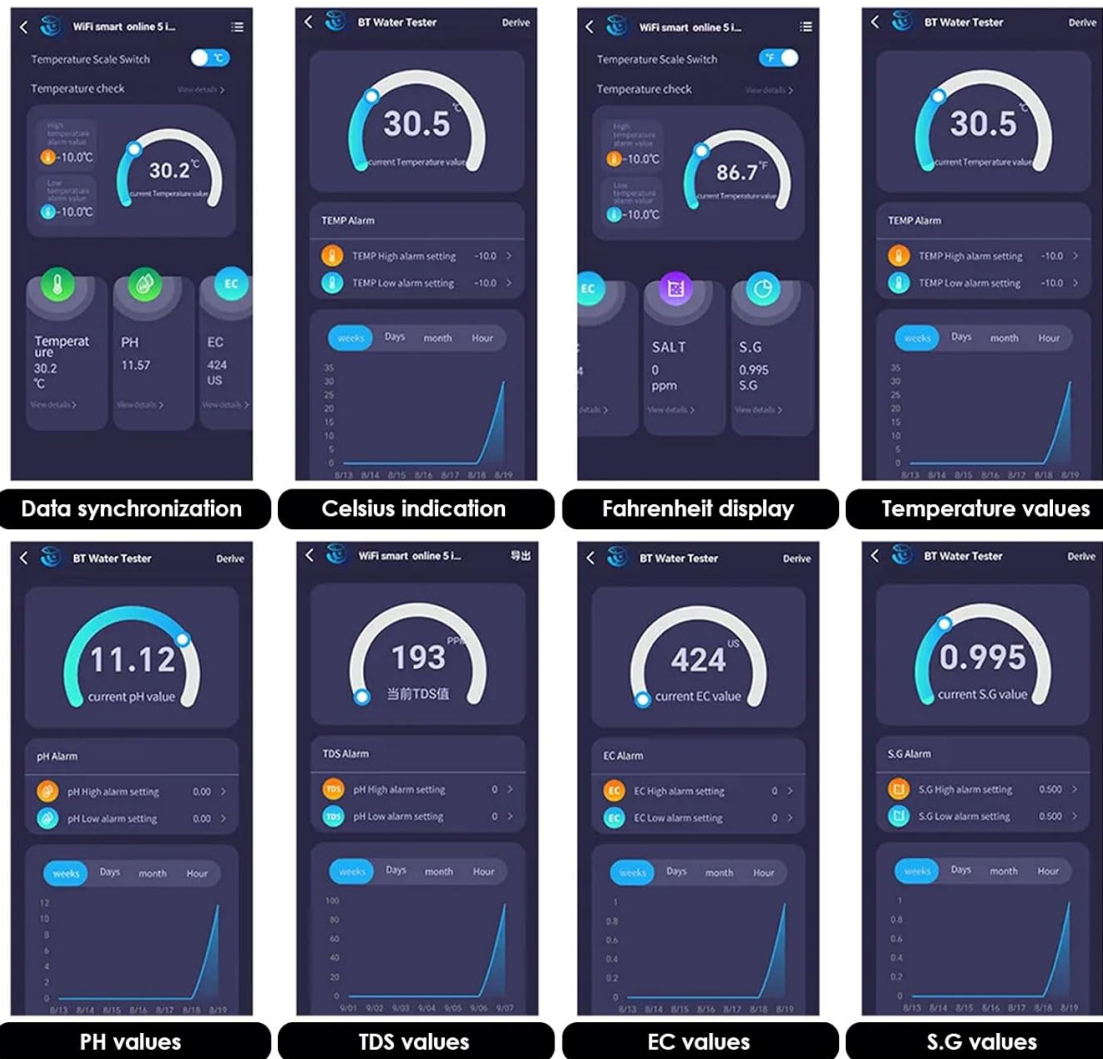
WiFi smart online 5 i...

Temperature Scale Switch ℃

Temperature check View details >

High temperature alarm value -10.0℃

Low temperature alarm value -10.0℃

30.2℃ current Temperature value

EC

Temperature 30.2 ℃ View details >

PH 11.57 View details >

EC 424 US View details >

Data synchronization

BT Water Tester Derive

30.5℃ current Temperature value

TEMP Alarm

TEMP High alarm setting -10.0 >

TEMP Low alarm setting -10.0 >

weeks Days month Hour

35 30 25 20 15 10 5 0

8/13 8/14 8/15 8/16 8/17 8/18 8/19

Celsius indication

WiFi smart online 5 i...

Temperature Scale Switch ℉

Temperature check View details >

High temperature alarm value -10.0℃

Low temperature alarm value -10.0℃

86.7℉ current Temperature value

EC

SALT 0 ppm View details >

S.G 0.995 S.G View details >

Fahrenheit display

BT Water Tester Derive

30.5℃ current Temperature value

TEMP Alarm

TEMP High alarm setting -10.0 >

TEMP Low alarm setting -10.0 >

weeks Days month Hour

35 30 25 20 15 10 5 0

8/13 8/14 8/15 8/16 8/17 8/18 8/19

Temperature values

BT Water Tester Derive

11.12 current pH value

pH Alarm

pH High alarm setting 0.00 >

pH Low alarm setting 0.00 >

weeks Days month Hour

12 10 8 6 4 2 0

8/13 8/14 8/15 8/16 8/17 8/18 8/19

PH values

WiFi smart online 5 i... 导出

193 PPM 当前TDS值

TDS Alarm

TDS pH High alarm setting 0 >

TDS pH Low alarm setting 0 >

weeks Days month Hour

100 80 60 40 20 0

9/01 9/02 9/03 9/04 9/05 9/06 9/07

TDS values

BT Water Tester Derive

424 US current EC value

EC Alarm

EC EC High alarm setting 0 >

EC EC Low alarm setting 0 >

weeks Days month Hour

1 0.8 0.6 0.4 0.2 0

8/13 8/14 8/15 8/16 8/17 8/18 8/19

EC values

BT Water Tester Derive

0.995 current S.G value

S.G Alarm

S.G High alarm setting 0.500 >

S.G Low alarm setting 0.500 >

weeks Days month Hour

1 0.8 0.6 0.4 0.2 0

8/13 8/14 8/15 8/16 8/17 8/18 8/19

S.G values